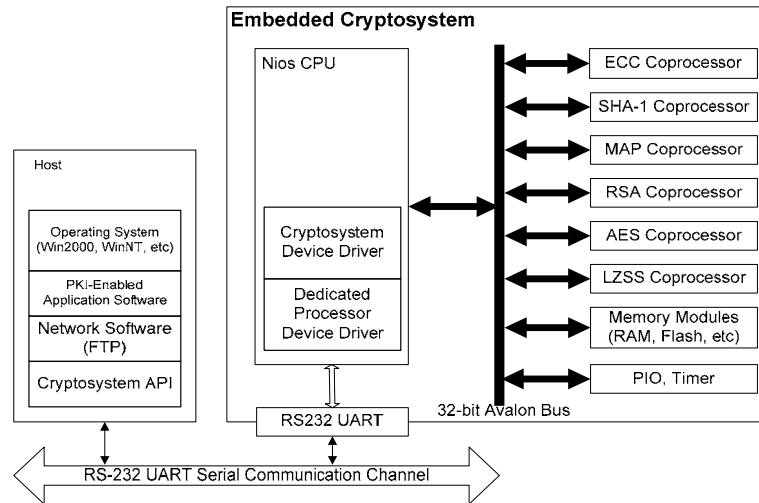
Embedded Cryptosystem

Nios CPU

Cryptosystem Device Driver

Dedicated Processor Device Driver

ECC Coprocessor

SHA-1 Coprocessor

MAP Coprocessor

RSA Coprocessor

AES Coprocessor

LZSS Coprocessor

Memory Modules (RAM, Flash, etc)

PIO, Timer

32-bit Avalon Bus

Host

Operating System (Win2000, WinNT, etc)

PKI-Enabled Application Software

Network Software (FTP)

Cryptosystem API

RS232 UART

RS-232 UART Serial Communication Channel